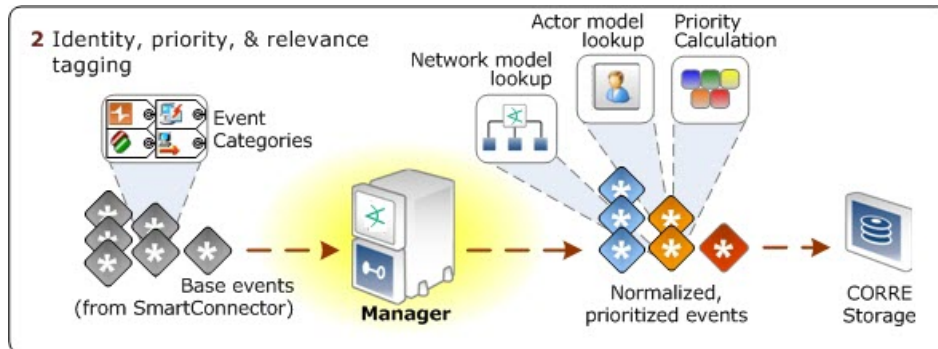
2 Identity, priority, & relevance tagging

Event Categories

Network model lookup

Actor model lookup

Priority Calculation

Base events (from SmartConnector)

Manager

Normalized, prioritized events

CORRE Storage